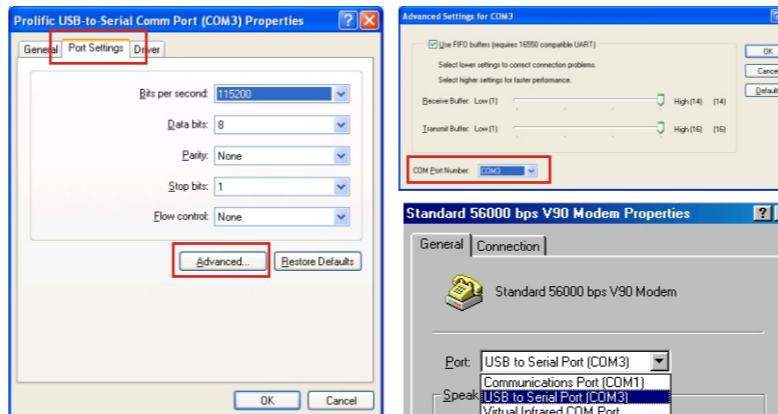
Prolific USB-to-Serial Comm Port (COM3) Properties

General | Port Settings | Driver

Bits per second: 115200

Data bits: 8

Parity: None

Stop bits: 1

Flow control: None

Advanced... | Restore Defaults

OK | Cancel

Advanced Settings for COM3

Use FIFO buffers (requires 16550 compatible UART)

Select lower settings to correct connection problems.

Select higher settings for faster performance.

Receive Buffer: Low (1) High (14) (14)

Transmit Buffer: Low (1) High (16) (16)

COM Port Number: COM3

OK

Cance

Defaul

Standard 56000 bps V90 Modem Properties

General | Connection

Standard 56000 bps V90 Modem

Port: USB to Serial Port (COM3)

Communications Port (COM1)

USB to Serial Port (COM3)

Virtual Infrared COM Port

Speak